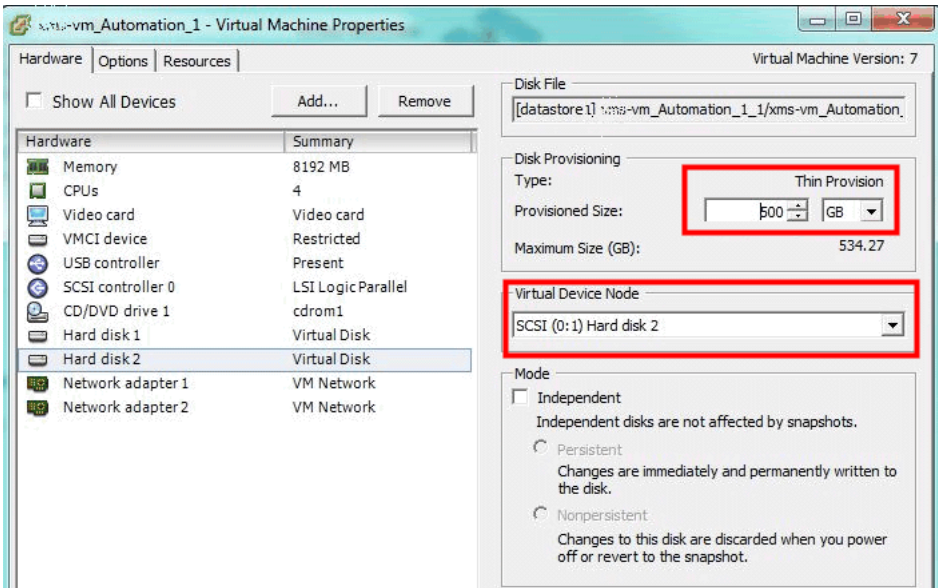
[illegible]-vm_Automation_1 - Virtual Machine Properties

Hardware | Options | Resources

Virtual Machine Version: 7

Show All Devices

Add...

Remove

| Hardware | Summary |
|---|---|
| Memory | 8192 MB |
| CPUs | 4 |
| Video card | Video card |
| VMCI device | Restricted |
| USB controller | Present |
| SCSI controller 0 | LSI Logic Parallel |
| CD/DVD drive 1 | cdrom1 |
| Hard disk 1 | Virtual Disk |
| Hard disk 2 | Virtual Disk |
| Network adapter 1 | VM Network |
| Network adapter 2 | VM Network |

Disk File

[datastore1] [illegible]-vm_Automation_1_1/xms-vm_Automation_

Disk Provisioning

Type: Thin Provision

Provisioned Size: 500 GB

Maximum Size (GB): 534.27

Virtual Device Node

SCSI (0:1) Hard disk 2

Mode

Independent

Independent disks are not affected by snapshots.

Persistent

Changes are immediately and permanently written to the disk.

Nonpersistent

Changes to this disk are discarded when you power off or revert to the snapshot.